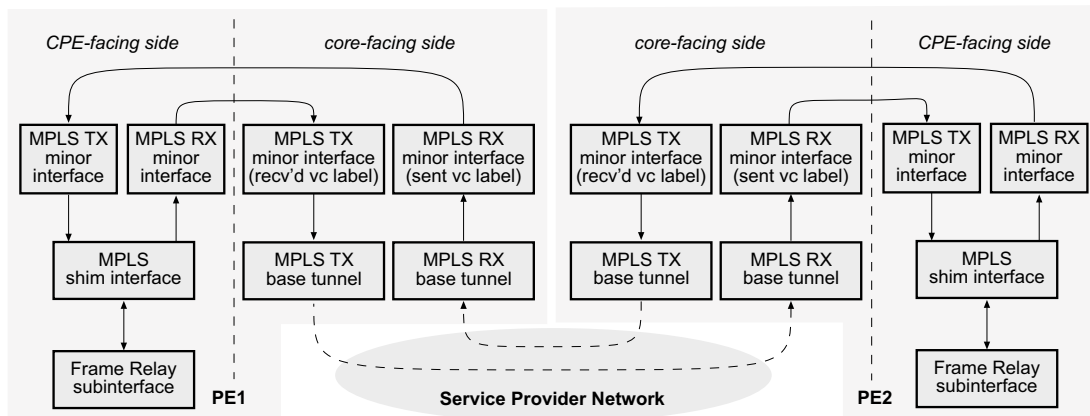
CPE-facing side

core-facing side

MPLS TX minor interface

MPLS RX minor interface

MPLS TX minor interface (recv'd vc label)

MPLS RX minor interface (sent vc label)

MPLS shim interface

MPLS TX base tunnel

MPLS RX base tunnel

Frame Relay subinterface

PE1

core-facing side

CPE-facing side

MPLS TX minor interface (recv'd vc label)

MPLS RX minor interface (sent vc label)

MPLS TX minor interface

MPLS RX minor interface

MPLS TX base tunnel

MPLS RX base tunnel

MPLS shim interface

Frame Relay subinterface

PE2

Service Provider Network